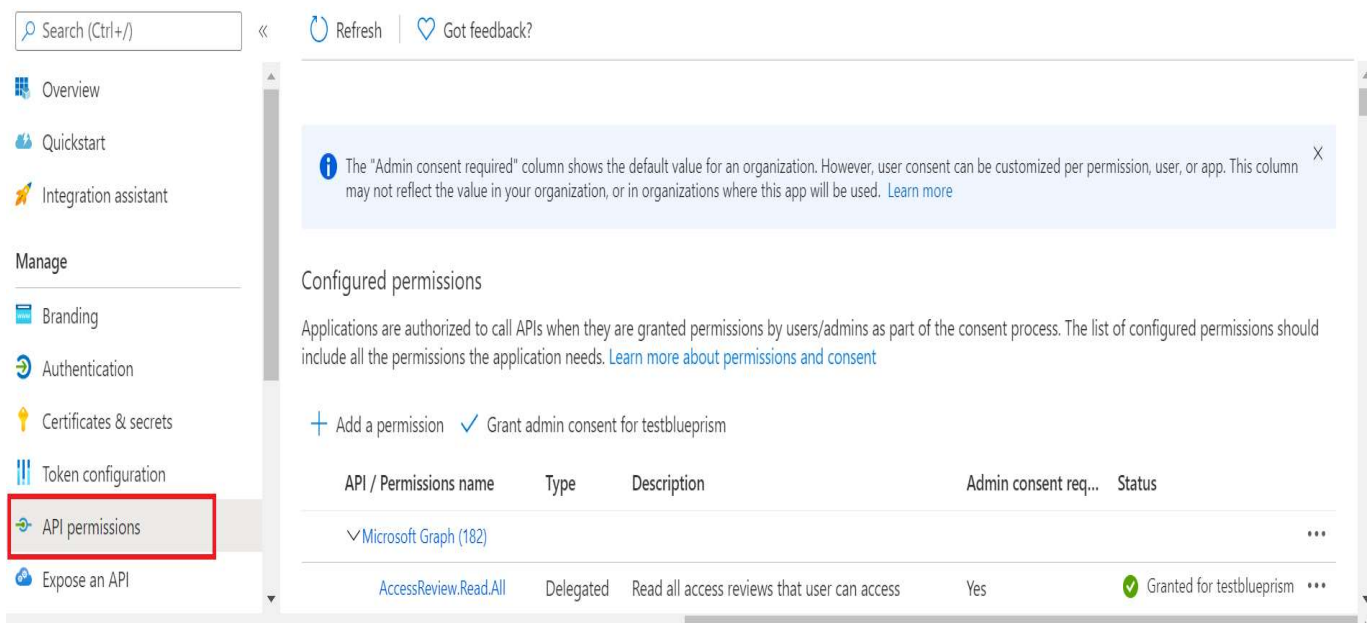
Search (Ctrl+/)

«

Overview

Quickstart

Integration assistant

Manage

Branding

Authentication

Certificates & secrets

Token configuration

API permissions

Expose an API

Refresh | Got feedback?

The "Admin consent required" column shows the default value for an organization. However, user consent can be customized per permission, user, or app. This column may not reflect the value in your organization, or in organizations where this app will be used. Learn more

X

Configured permissions

Applications are authorized to call APIs when they are granted permissions by users/admins as part of the consent process. The list of configured permissions should include all the permissions the application needs. Learn more about permissions and consent

+ Add a permission ✓ Grant admin consent for testblueprism

| API / Permissions name | Type | Description | Admin consent req... | Status | |
|---|---|---|---|---|---|
| ∨Microsoft Graph (182) | | | | | ••• |
| AccessReview.Read.All | Delegated | Read all access reviews that user can access | Yes | Granted for testblueprism | ••• |